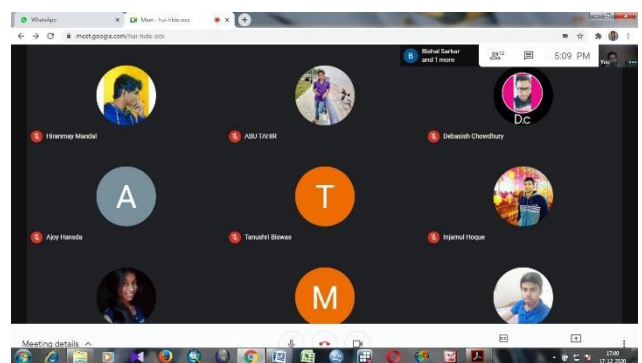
WhatsApp
Meet - hui-hdo-ocx
meet.google.com/hui-hdo-ocx
B Bishal Sarkar and 1 more
14
5:09 PM
You
Hiranmay Mandal
ABU TAHIR
Dc
Debasish Chowdhury
A
Ajoy Hansda
T
Tanushri Biswas
Injamul Hoque
M
Meeting details
17:09
17-12-2020